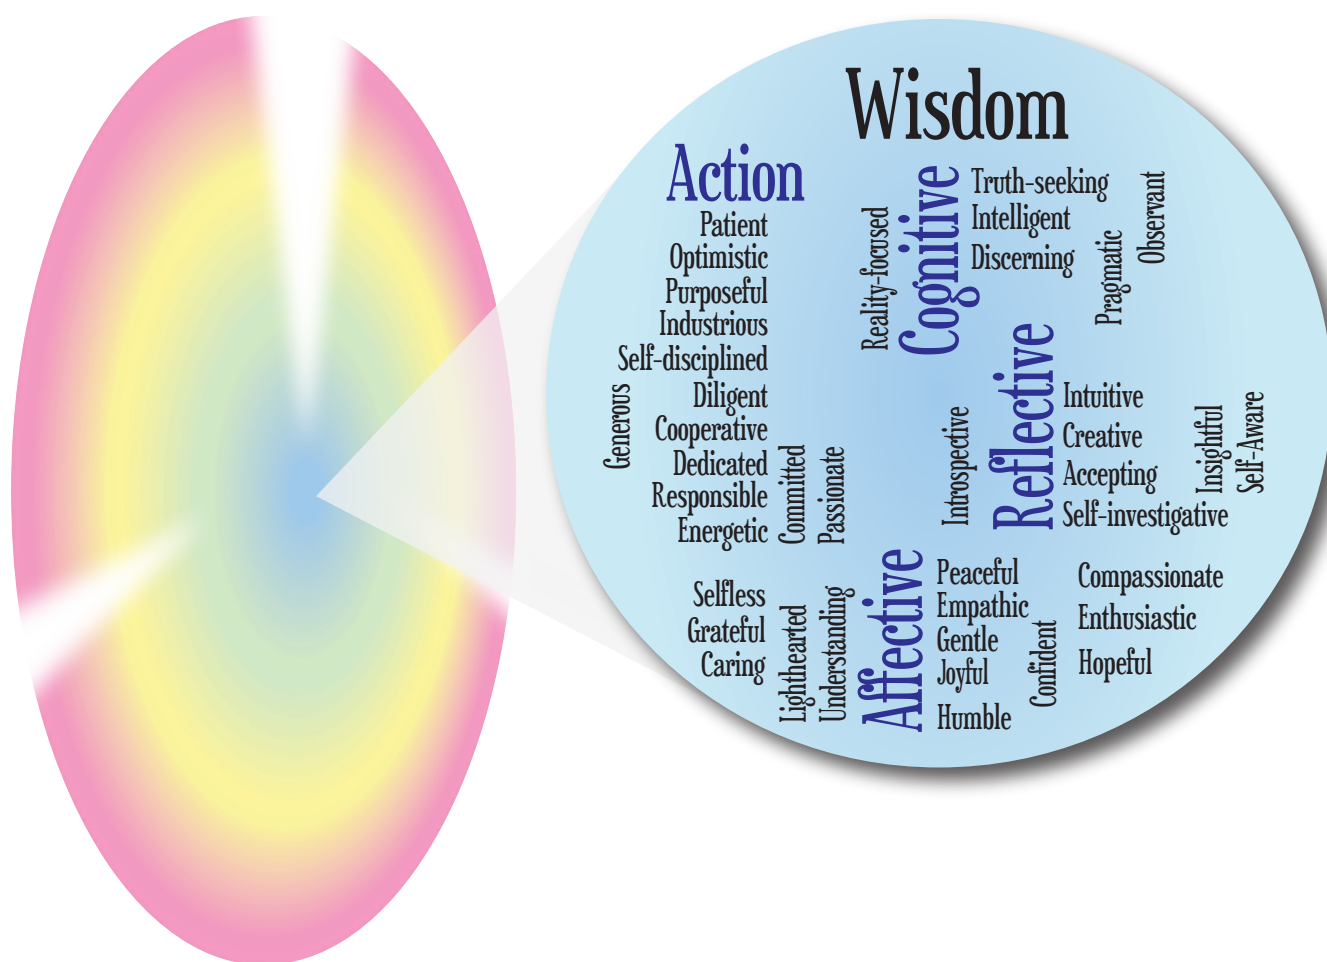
Wisdom

Action
Patient
Optimistic
Purposeful
Industrious
Self-disciplined
Diligent
Cooperative
Dedicated
Responsible
Energetic
Generous
Committed
Passionate

Reality-focused
Cognitive
Truth-seeking
Intelligent
Discerning
Pragmatic
Observant

Reflective
Introspective
Intuitive
Creative
Accepting
Self-investigative
Insightful
Self-Aware

Affective
Selfless
Grateful
Caring
Lighthearted
Understanding
Peaceful
Empathic
Gentle
Joyful
Humble
Confident
Compassionate
Enthusiastic
Hopeful